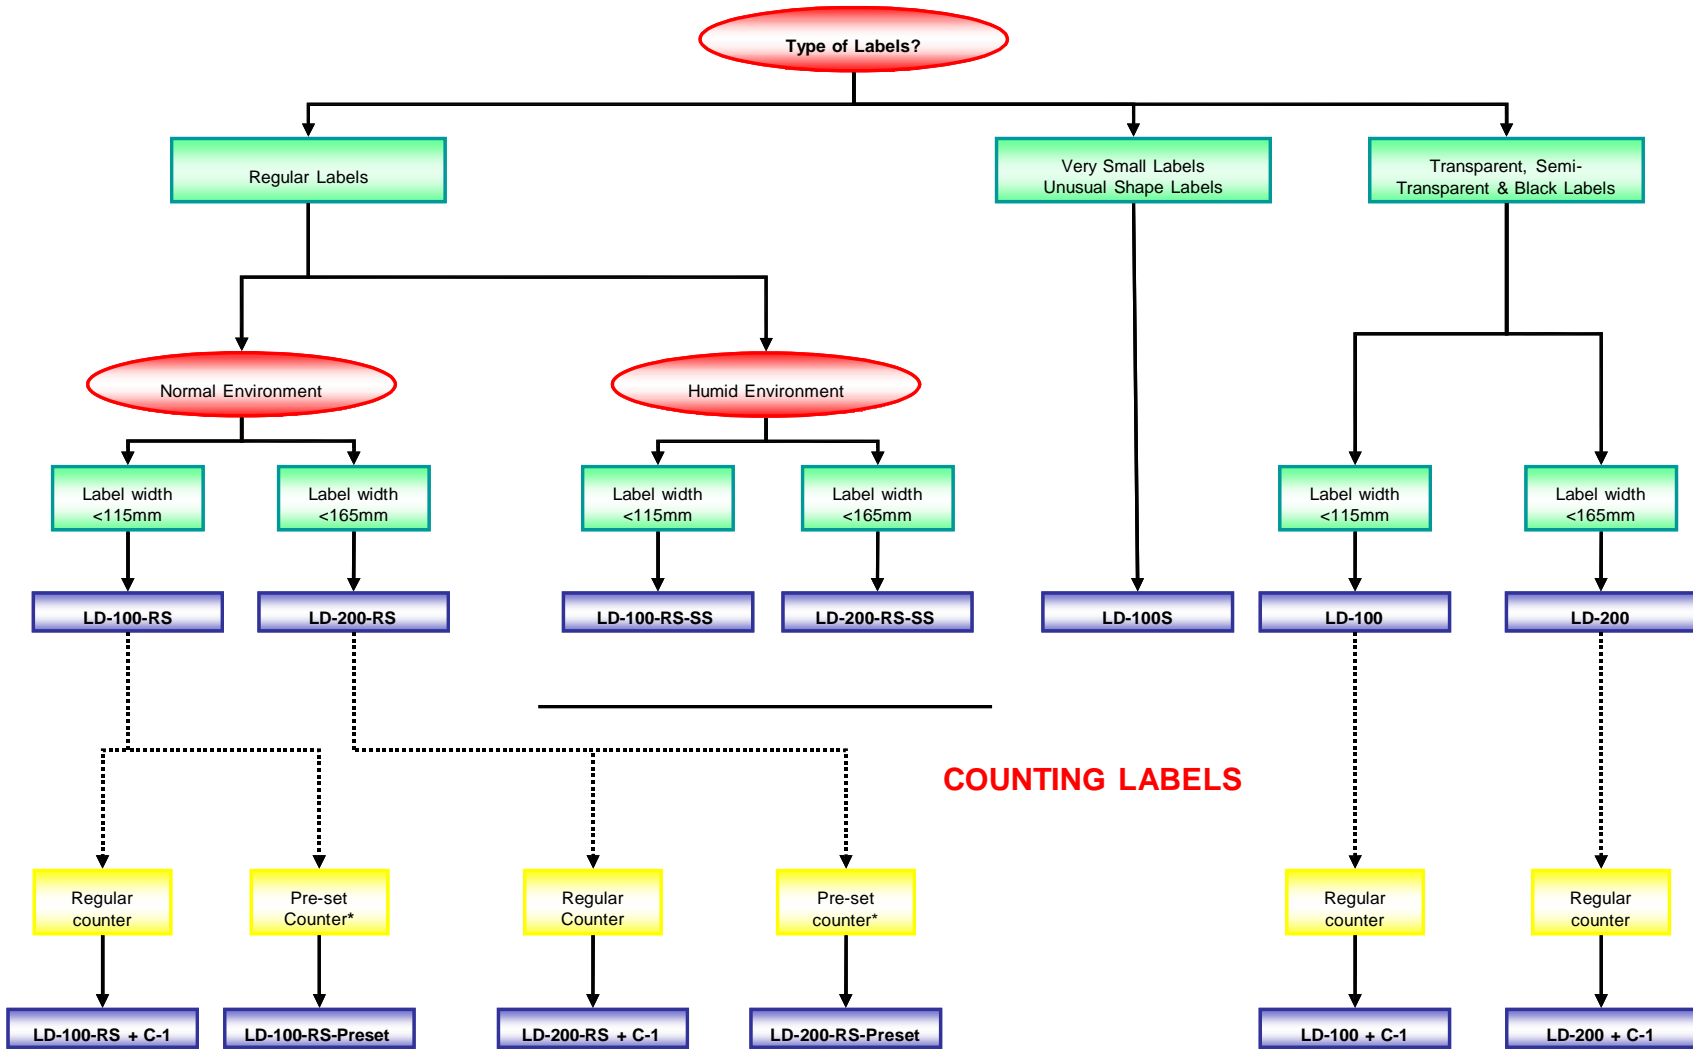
Type of Labels?

Regular Labels

Very Small Labels
Unusual Shape Labels

Transparent, Semi-Transparent & Black Labels

Normal Environment

Humid Environment

Label width
<115mm

Label width
<165mm

Label width
<115mm

Label width
<165mm

Label width
<115mm

Label width
<165mm

LD-100-RS

LD-200-RS

LD-100-RS-SS

LD-200-RS-SS

LD-100S

LD-100

LD-200

COUNTING LABELS

Regular
counter

Pre-set
Counter*

Regular
Counter

Pre-set
counter*

Regular
counter

Regular
counter

LD-100-RS + C-1

LD-100-RS-Preset

LD-200-RS + C-1

LD-200-RS-Preset

LD-100 + C-1

LD-200 + C-1